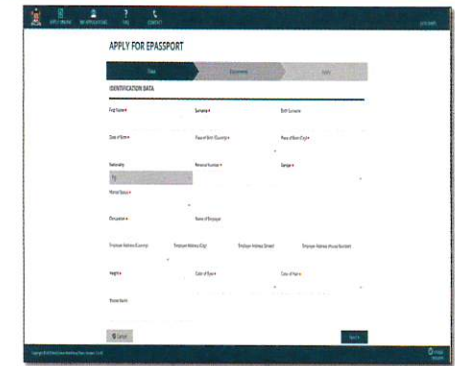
APPLY ONLINE   TRACK APPLICATION   FAQ   CONTACT

APPLY FOR EPASSPORT

Data   Documents   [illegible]

IDENTIFICATION DATA

First Name *   Surname *   Birth Surname

Date of Birth *   Place of Birth (Country) *   Place of Birth (City) *

Nationality   Personal Number *   Gender *

Fiji

Marital Status *

Occupation *   Name of Employer

Employer Address (Country)   Employer Address (City)   Employer Address (Street)   Employer Address (House Number)

Height *   Color of Eyes *   Color of Hair *

Maiden Name

Cancel   Next

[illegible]